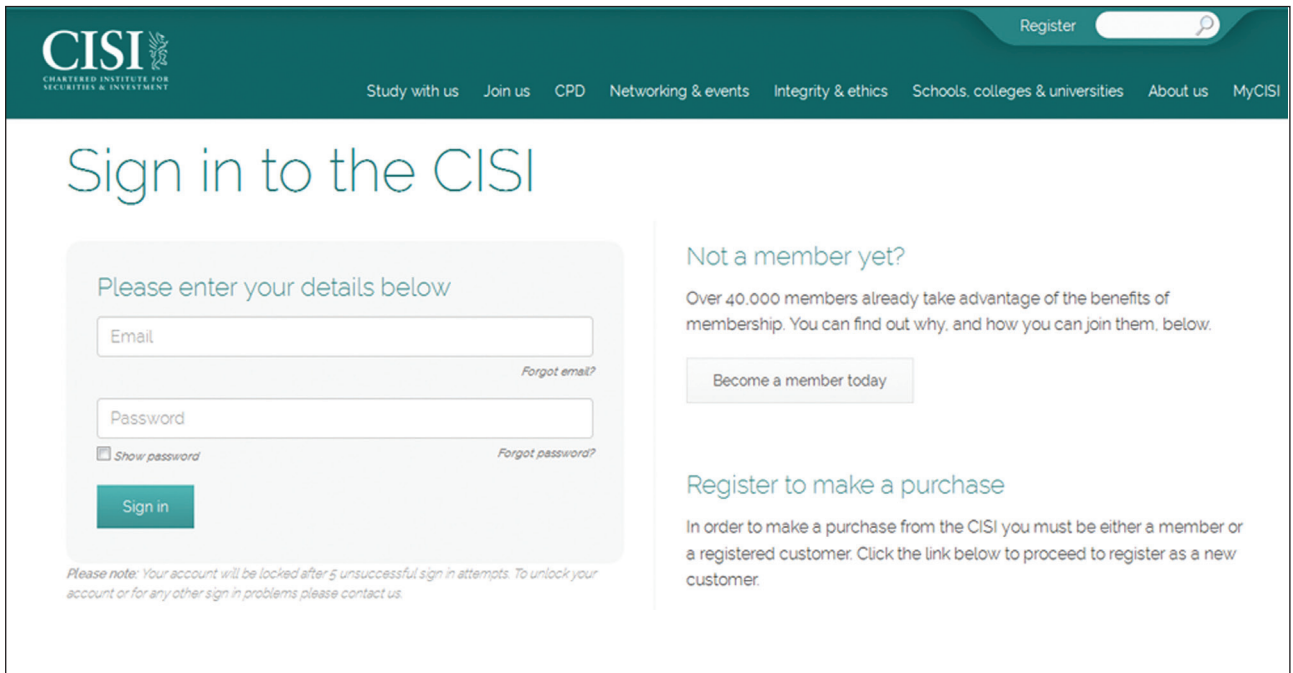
CISI
CHARTERED INSTITUTE FOR SECURITIES & INVESTMENT

Register

Study with us Join us CPD Networking & events Integrity & ethics Schools, colleges & universities About us MyCISI

Sign in to the CISI

Please enter your details below

Email

Forgot email?

Password

Show password

Forgot password?

Sign in

Please note: Your account will be locked after 5 unsuccessful sign in attempts. To unlock your account or for any other sign in problems please contact us.

Not a member yet?

Over 40,000 members already take advantage of the benefits of membership. You can find out why, and how you can join them, below.

Become a member today

Register to make a purchase

In order to make a purchase from the CISI you must be either a member or a registered customer. Click the link below to proceed to register as a new customer.